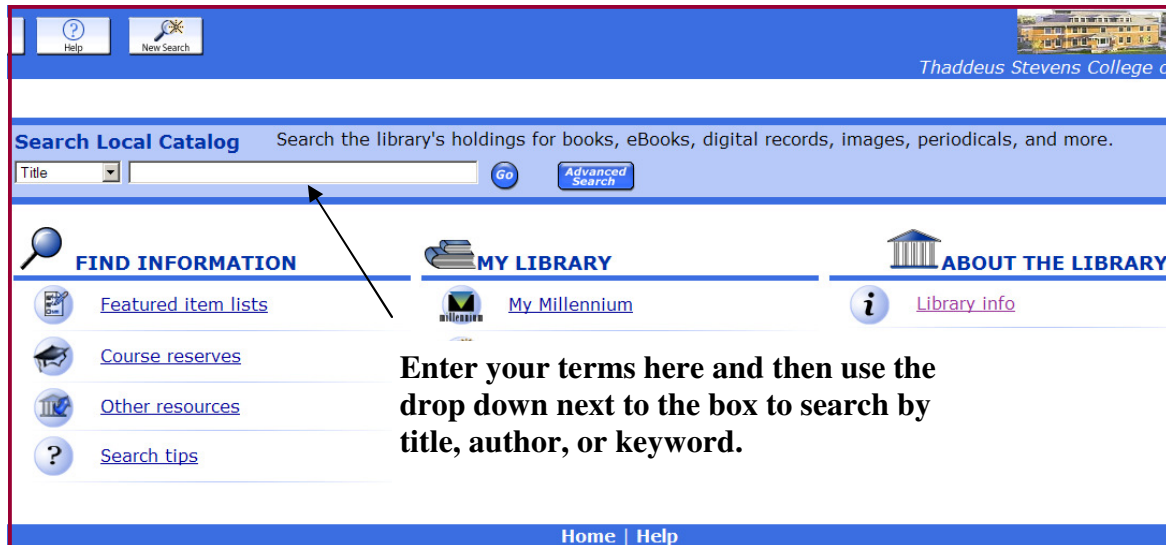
Help New Search

Thaddeus Stevens College o

Search Local Catalog Search the library's holdings for books, eBooks, digital records, images, periodicals, and more.

Title

Go

Advanced Search

FIND INFORMATION

Featured item lists

Course reserves

Other resources

Search tips

MY LIBRARY

My Millennium

ABOUT THE LIBRARY

Library info

Enter your terms here and then use the drop down next to the box to search by title, author, or keyword.

Home | Help